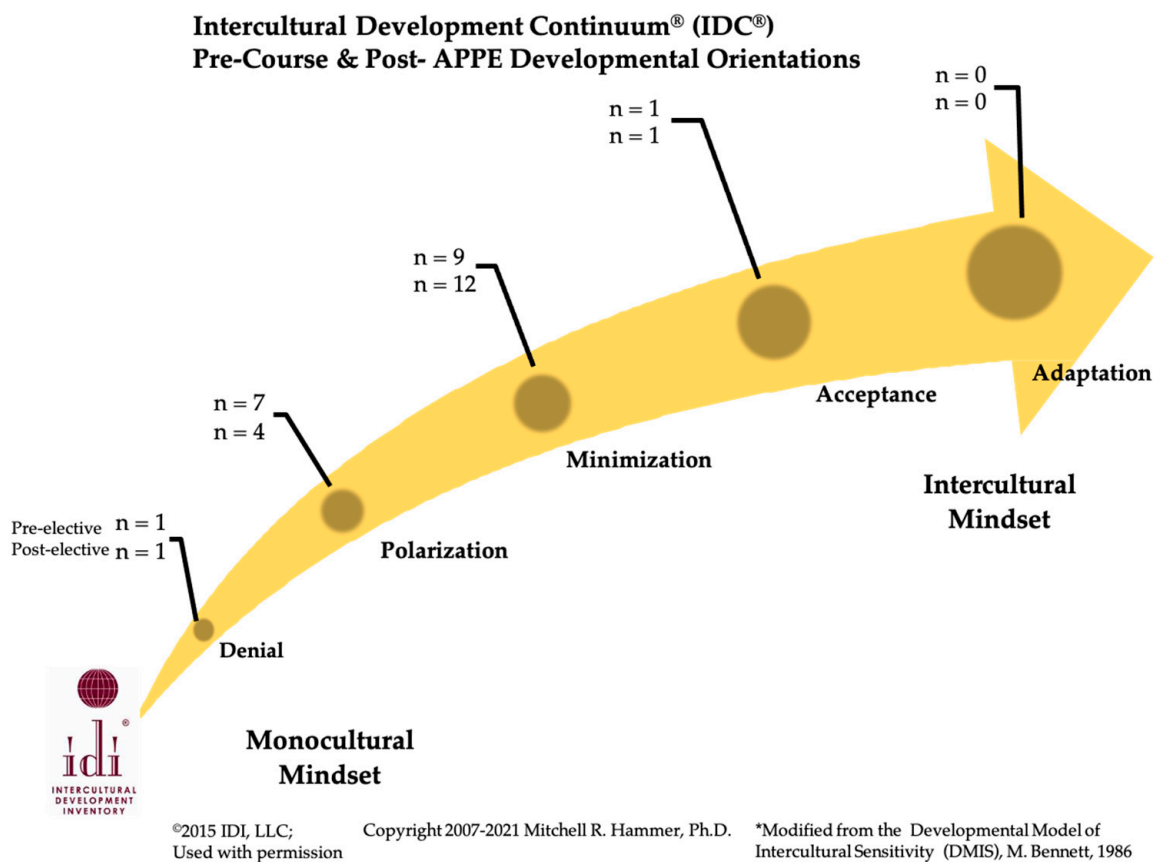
Intercultural Development Continuum® (IDC®)
Pre-Course & Post- APPE Developmental Orientations

n = 0
n = 0

n = 1
n = 1

n = 9
n = 12

n = 7
n = 4

Pre-elective n = 1
Post-elective n = 1

Denial

Polarization

Minimization

Acceptance

Adaptation

Intercultural Mindset

Monocultural Mindset

idi®
INTERCULTURAL DEVELOPMENT INVENTORY

©2015 IDI, LLC; Used with permission

Copyright 2007-2021 Mitchell R. Hammer, Ph.D.

*Modified from the Developmental Model of Intercultural Sensitivity (DMIS), M. Bennett, 1986